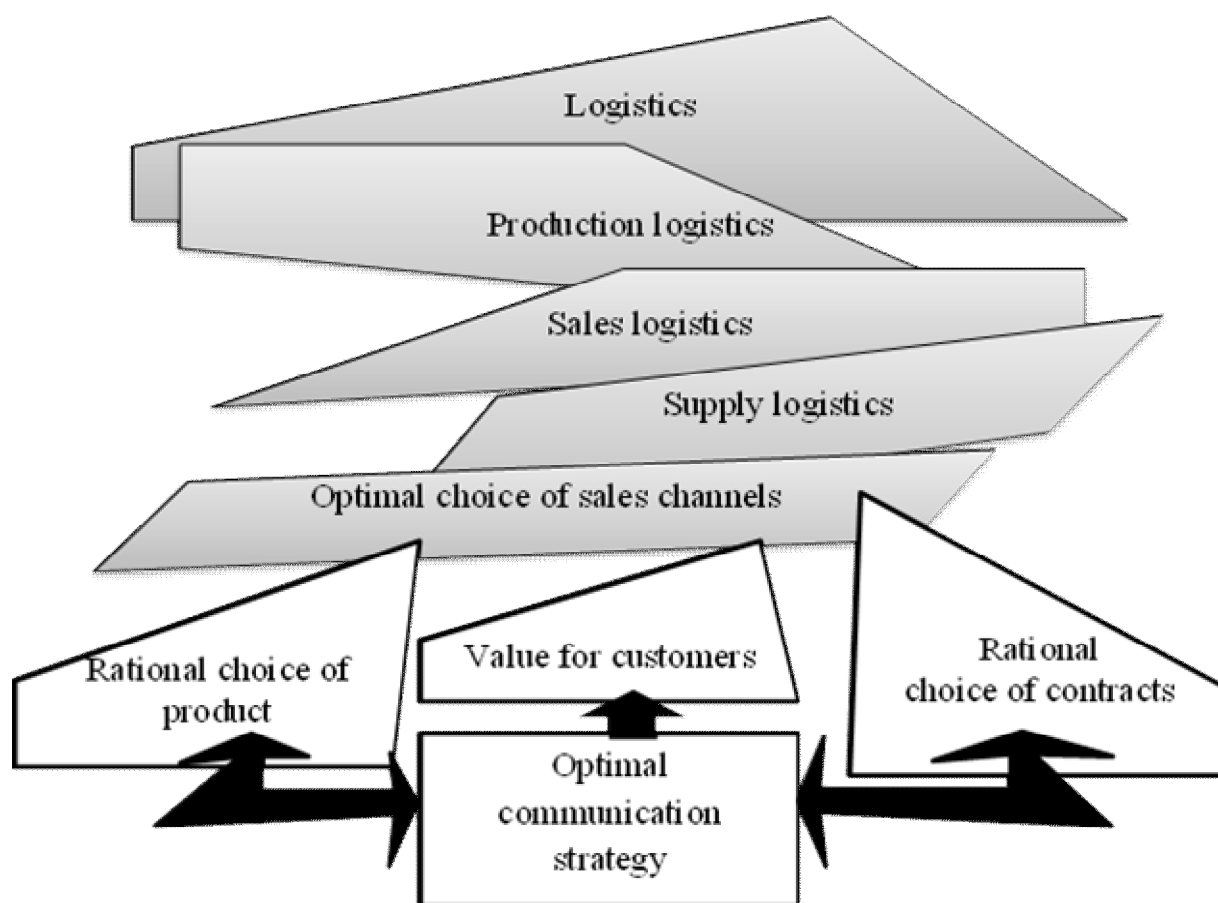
Logistics

Production logistics

Sales logistics

Supply logistics

Optimal choice of sales channels

Rational choice of product

Value for customers

Rational choice of contracts

Optimal communication strategy